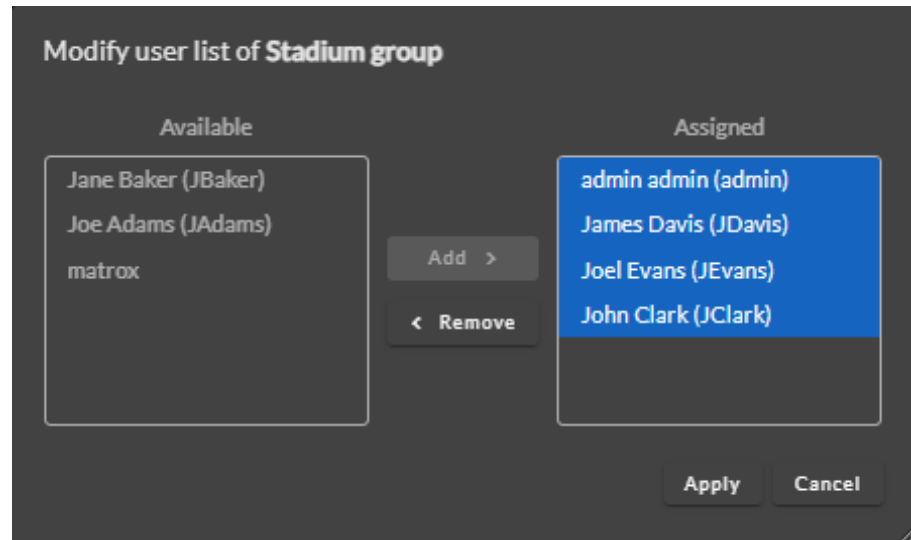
Modify user list of **Stadium group**

Available

Jane Baker (JBaker)
Joe Adams (JAdams)
matrox

Add >

< Remove

Assigned

admin admin (admin)
James Davis (JDavis)
Joel Evans (JEvans)
John Clark (JClark)

Apply

Cancel